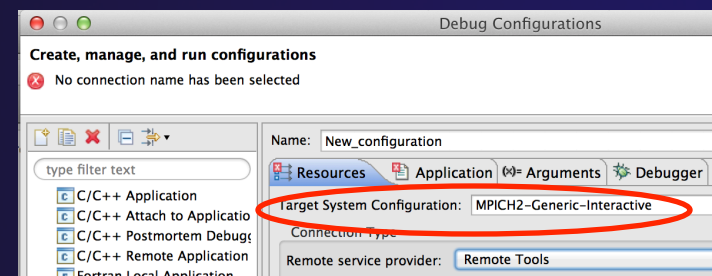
Debug Configurations

Create, manage, and run configurations

No connection name has been selected

type filter text

C/C++ Application
C/C++ Attach to Applicatio
C/C++ Postmortem Debugg
C/C++ Remote Application
Fortran Local Application

Name: New_configuration

Resources
Application
(x)= Arguments
Debugger

Target System Configuration: MPICH2-Generic-Interactive

Connection Type

Remote service provider: Remote Tools